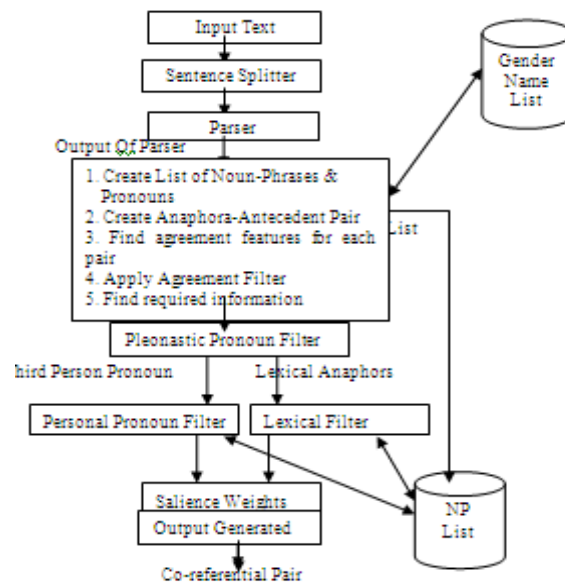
Input Text

Sentence Splitter

Parser

Output Of Parser

1. Create List of Noun-Phrases & Pronouns
2. Create Anaphora-Antecedent Pair
3. Find agreement features for each pair
4. Apply Agreement Filter
5. Find required information

List

Gender Name List

Pleonastic Pronoun Filter

hird Person Pronoun

Lexical Anaphors

Personal Pronoun Filter

Lexical Filter

Salience Weights

Output Generated

NP List

Co-referential Pair